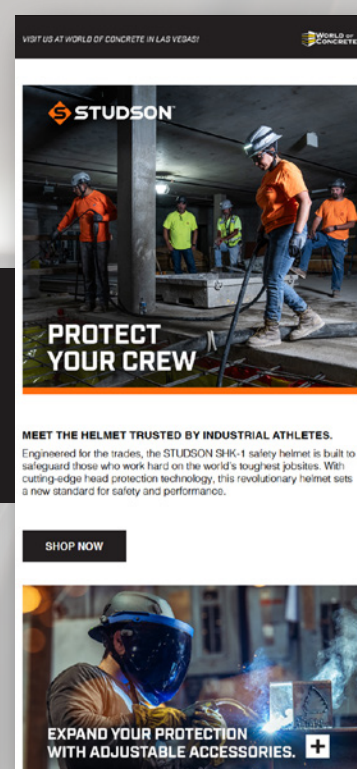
VISIT US AT WORLD OF CONCRETE IN LAS VEGAS!

WORLD OF CONCRETE

STUDSON

PROTECT YOUR CREW

MEET THE HELMET TRUSTED BY INDUSTRIAL ATHLETES.

Engineered for the trades, the STUDSON SHK-1 safety helmet is built to safeguard those who work hard on the world's toughest jobsites. With cutting-edge head protection technology, this revolutionary helmet sets a new standard for safety and performance.

SHOP NOW

EXPAND YOUR PROTECTION WITH ADJUSTABLE ACCESSORIES. +